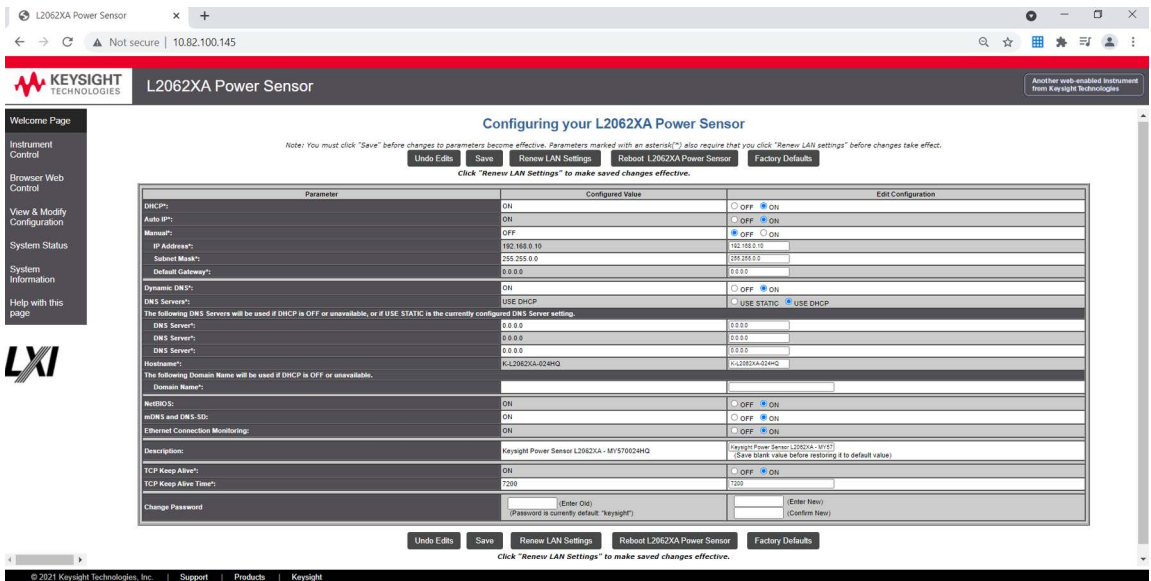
L2062XA Power Sensor

Not secure | 10.82.100.145

KEYSIGHT TECHNOLOGIES

L2062XA Power Sensor

Another web-enabled instrument from Keysight Technologies

Welcome Page

Instrument Control

Browser Web Control

View & Modify Configuration

System Status

System Information

Help with this page

LXI

Configuring your L2062XA Power Sensor

Note: You must click "Save" before changes to parameters become effective. Parameters marked with an asterisk(*) also require that you click "Renew LAN settings" before changes take effect.

Undo Edits | Save | Renew LAN Settings | Reboot L2062XA Power Sensor | Factory Defaults

Click "Renew LAN Settings" to make saved changes effective.

| Parameter | Configured Value | Edit Configuration |
|---|---|---|
| DHCP*: | ON | OFF ON |
| Auto IP*: | ON | OFF ON |
| Manual*: | OFF | OFF ON |
| IP Address*: | 192.168.0.10 | 192.168.0.10 |
| Subnet Mask*: | 255.255.0.0 | 255.255.0.0 |
| Default Gateway*: | 0.0.0.0 | 0.0.0.0 |
| Dynamic DNS*: | ON | OFF ON |
| DNS Servers*: | USE DHCP | USE STATIC USE DHCP |
| The following DNS Servers will be used if DHCP is OFF or unavailable, or if USE STATIC is the currently configured DNS Server setting. | | |
| DNS Server*: | 0.0.0.0 | 0.0.0.0 |
| DNS Server*: | 0.0.0.0 | 0.0.0.0 |
| DNS Server*: | 0.0.0.0 | 0.0.0.0 |
| Hostname*: | K-L2062XA-024HQ | K-L2062XA-024HQ |
| The following Domain Name will be used if DHCP is OFF or unavailable. | | |
| Domain Name*: | | |
| NetBIOS: | ON | OFF ON |
| mDNS and DNS-SD: | ON | OFF ON |
| Ethernet Connection Monitoring: | ON | OFF ON |
| Description: | Keysight Power Sensor L2062XA - MY570024HQ | Keysight Power Sensor L2062XA - MY57 (Save blank value before restoring it to default value) |
| TCP Keep Alive*: | ON | OFF ON |
| TCP Keep Alive Time*: | 7200 | 7200 |
| Change Password | (Enter Old) (Password is currently default: "keysight") | (Enter New) (Confirm New) |

Undo Edits | Save | Renew LAN Settings | Reboot L2062XA Power Sensor | Factory Defaults

Click "Renew LAN Settings" to make saved changes effective.

© 2021 Keysight Technologies, Inc. | Support | Products | Keysight